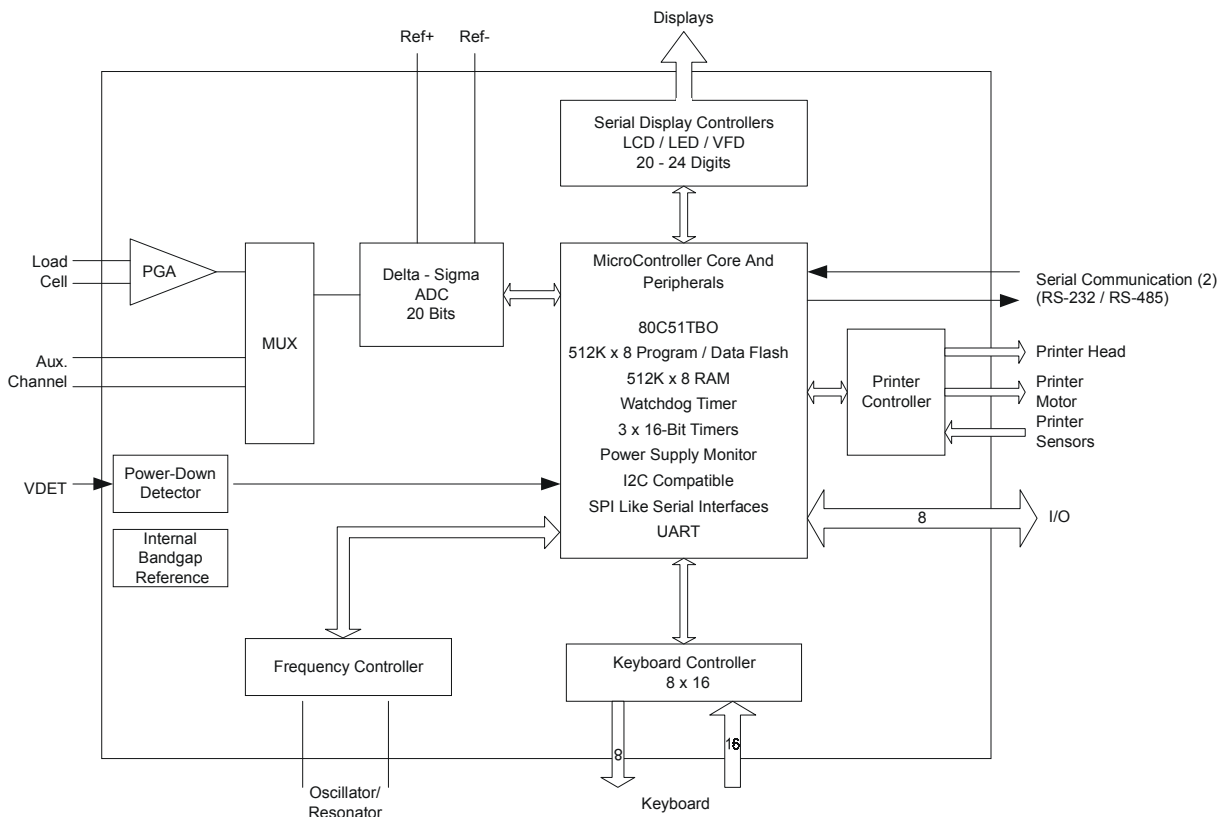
Displays

Ref+ Ref-

Serial Display Controllers
LCD / LED / VFD
20 - 24 Digits

Load
Cell

PGA

MUX

Delta - Sigma
ADC
20 Bits

MicroController Core And
Peripherals

80C51TBO
512K x 8 Program / Data Flash
512K x 8 RAM
Watchdog Timer
3 x 16-Bit Timers
Power Supply Monitor
I2C Compatible
SPI Like Serial Interfaces
UART

Serial Communication (2)
(RS-232 / RS-485)

Printer
Controller

Printer Head
Printer
Motor
Printer
Sensors

Aux.
Channel

VDET

Power-Down
Detector

Internal
Bandgap
Reference

8

I/O

Frequency Controller

Keyboard Controller
8 x 16

8

16

Oscillator/
Resonator

Keyboard